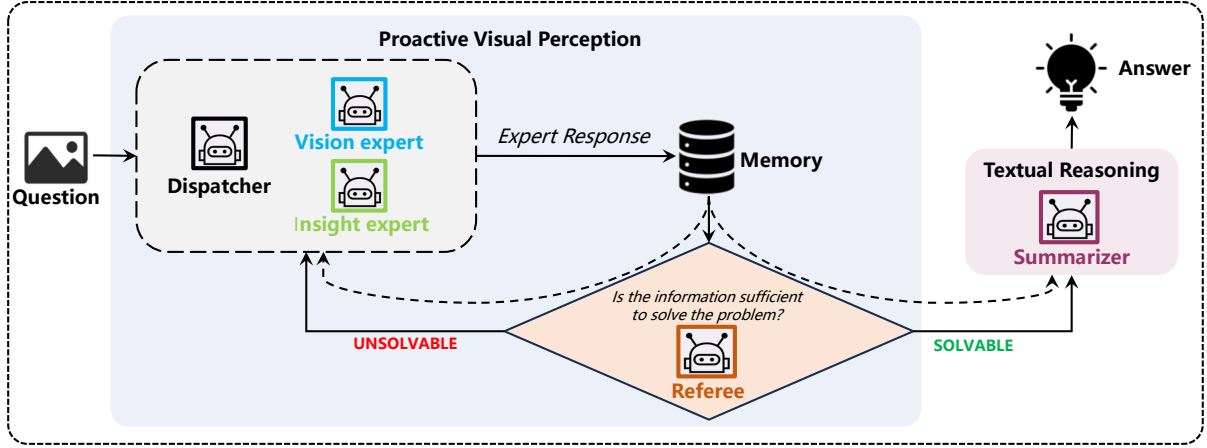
Proactive Visual Perception

Question

Dispatcher

Vision expert

Insight expert

Expert Response

Memory

Answer

Textual Reasoning

Summarizer

Is the information sufficient to solve the problem?

UNSOLVABLE

SOLVABLE

Referee